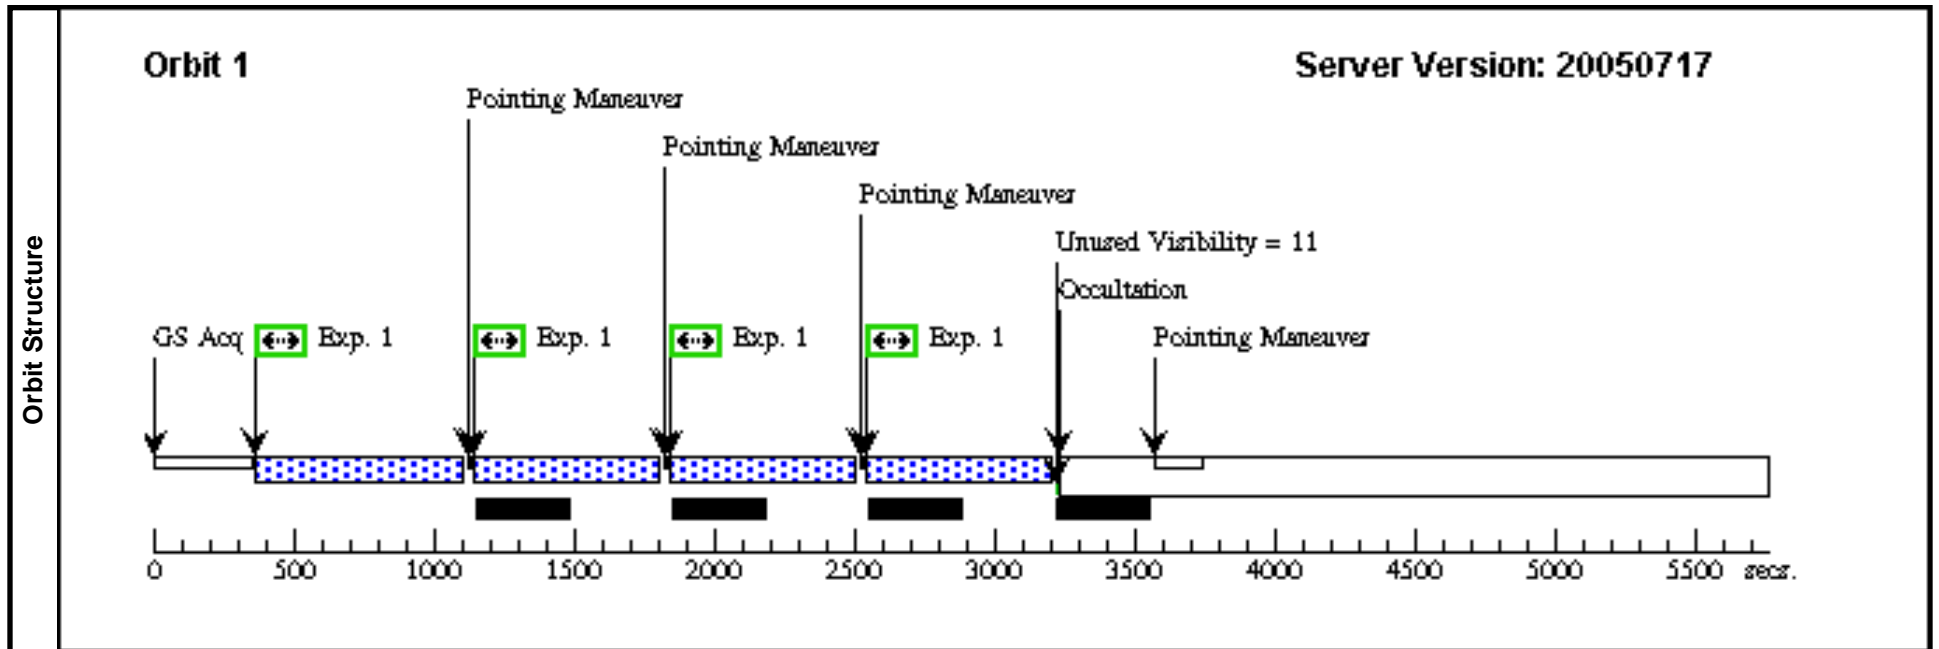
Orbit Structure

Orbit 1

Server Version: 20050717

Pointing Maneuver

Pointing Maneuver

Pointing Maneuver

Unused Visibility = 11

Occultation

GS Acq

Exp. 1

Exp. 1

Exp. 1

Exp. 1

Pointing Maneuver

0 500 1000 1500 2000 2500 3000 3500 4000 4500 5000 5500 secs.